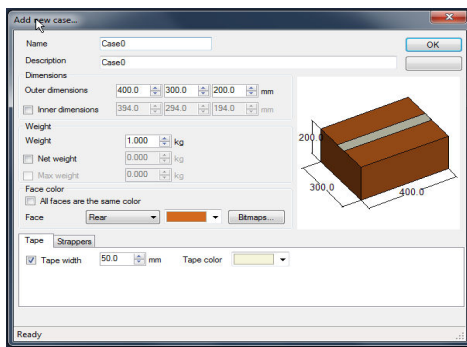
Add new case...

Name Case0

Description Case0

OK

Dimensions

Outer dimensions 400.0 300.0 200.0 mm

Inner dimensions 394.0 294.0 194.0 mm

Weight

Weight 1.000 kg

Net weight 0.000 kg

Max weight 0.000 kg

Face color

All faces are the same color

Face Rear Bitmaps...

200.0

300.0

400.0

Tape Strappers

Tape width 50.0 mm Tape color

Ready